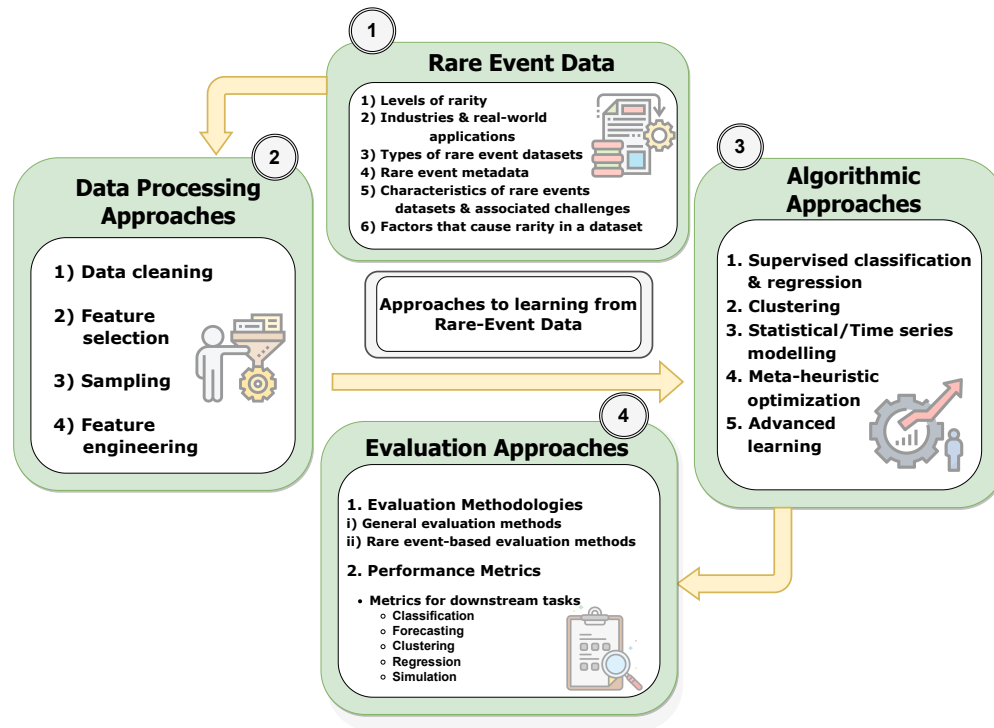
1

Rare Event Data

1) Levels of rarity
2) Industries & real-world applications
3) Types of rare event datasets
4) Rare event metadata
5) Characteristics of rare events datasets & associated challenges
6) Factors that cause rarity in a dataset

2

Data Processing Approaches

1) Data cleaning

2) Feature selection

3) Sampling

4) Feature engineering

Approaches to learning from Rare-Event Data

3

Algorithmic Approaches

1. Supervised classification & regression
2. Clustering
3. Statistical/Time series modelling
4. Meta-heuristic optimization
5. Advanced learning

4

Evaluation Approaches

1. Evaluation Methodologies
i) General evaluation methods
ii) Rare event-based evaluation methods

2. Performance Metrics

• Metrics for downstream tasks
◦ Classification
◦ Forecasting
◦ Clustering
◦ Regression
◦ Simulation